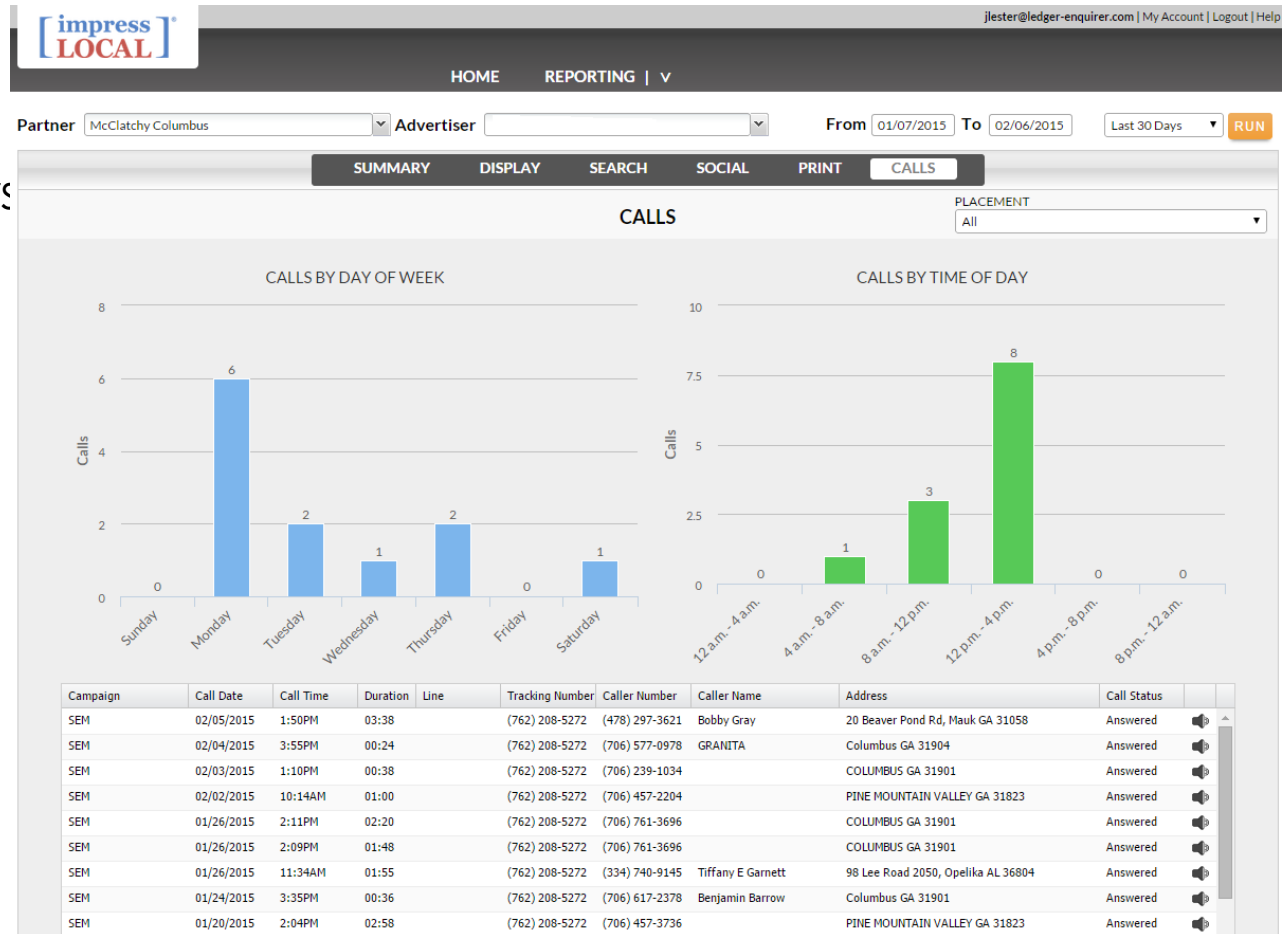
[ impress® LOCAL ]

jlester@ledger-enquirer.com | My Account | Logout | Help

HOME REPORTING | V

Partner McClatchy Columbus Advertiser From 01/07/2015 To 02/06/2015 Last 30 Days RUN

SUMMARY DISPLAY SEARCH SOCIAL PRINT CALLS

CALLS

PLACEMENT
All

CALLS BY DAY OF WEEK

Calls

8
6
4
2
0

0 6 2 1 2 0 1

Sunday Monday Tuesday Wednesday Thursday Friday Saturday

CALLS BY TIME OF DAY

Calls

10
7.5
5
2.5
0

0 1 3 8 0 0

12 a.m. - 4 a.m. 4 a.m. - 8 a.m. 8 a.m. - 12 p.m. 12 p.m. - 4 p.m. 4 p.m. - 8 p.m. 8 p.m. - 12 a.m.

| Campaign | Call Date | Call Time | Duration | Line | Tracking Number | Caller Number | Caller Name | Address | Call Status |
|---|---|---|---|---|---|---|---|---|---|
| SEM | 02/05/2015 | 1:50PM | 03:38 | | (762) 208-5272 | (478) 297-3621 | Bobby Gray | 20 Beaver Pond Rd, Mauk GA 31058 | Answered |
| SEM | 02/04/2015 | 3:55PM | 00:24 | | (762) 208-5272 | (706) 577-0978 | GRANITA | Columbus GA 31904 | Answered |
| SEM | 02/03/2015 | 1:10PM | 00:38 | | (762) 208-5272 | (706) 239-1034 | | COLUMBUS GA 31901 | Answered |
| SEM | 02/02/2015 | 10:14AM | 01:00 | | (762) 208-5272 | (706) 457-2204 | | PINE MOUNTAIN VALLEY GA 31823 | Answered |
| SEM | 01/26/2015 | 2:11PM | 02:20 | | (762) 208-5272 | (706) 761-3696 | | COLUMBUS GA 31901 | Answered |
| SEM | 01/26/2015 | 2:09PM | 01:48 | | (762) 208-5272 | (706) 761-3696 | | COLUMBUS GA 31901 | Answered |
| SEM | 01/26/2015 | 11:34AM | 01:55 | | (762) 208-5272 | (334) 740-9145 | Tiffany E Garnett | 98 Lee Road 2050, Opelika AL 36804 | Answered |
| SEM | 01/24/2015 | 3:35PM | 00:36 | | (762) 208-5272 | (706) 617-2378 | Benjamin Barrow | Columbus GA 31901 | Answered |
| SEM | 01/20/2015 | 2:04PM | 02:58 | | (762) 208-5272 | (706) 457-3736 | | PINE MOUNTAIN VALLEY GA 31823 | Answered |